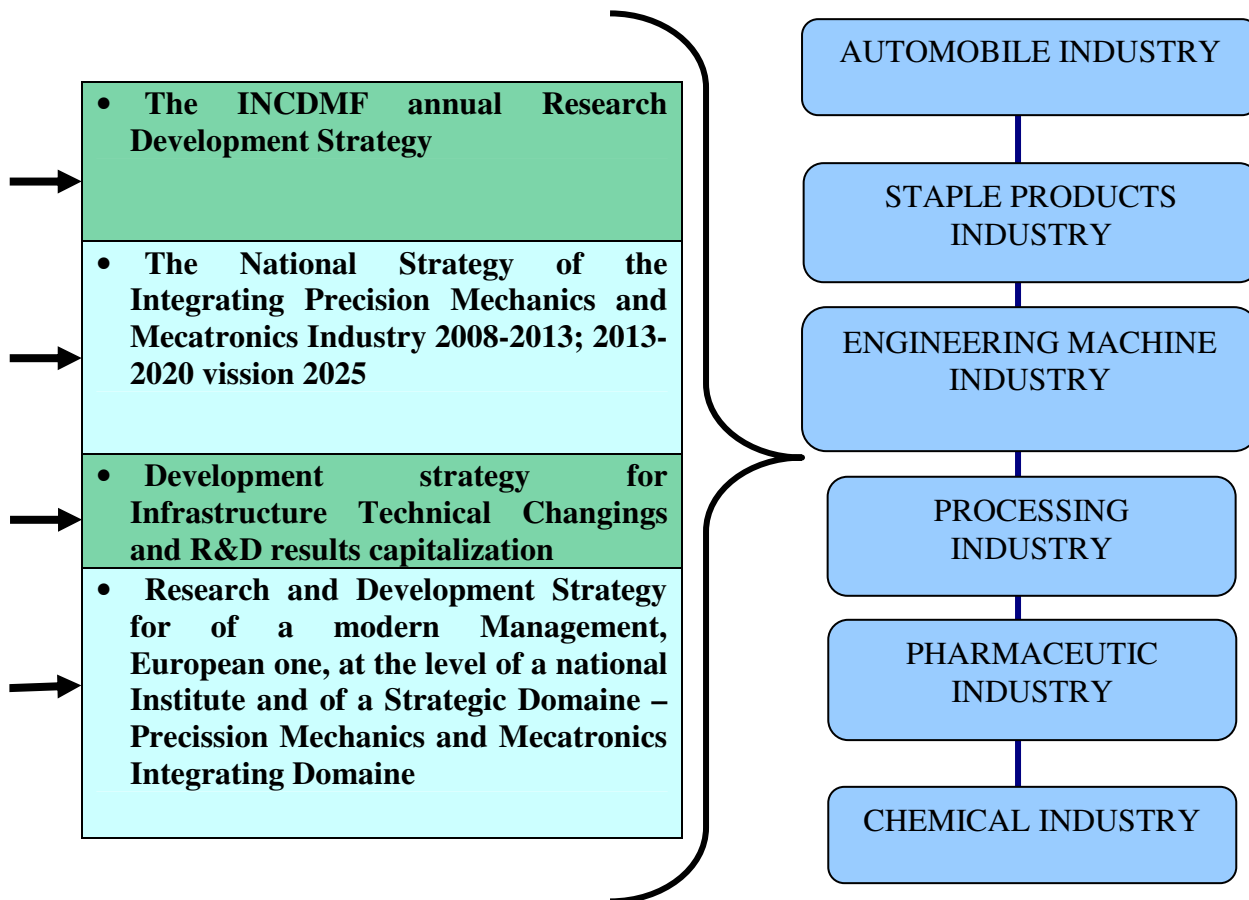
• The INCDMF annual Research Development Strategy

• The National Strategy of the Integrating Precision Mechanics and Mecatronics Industry 2008-2013; 2013-2020 vission 2025

• Development strategy for Infrastructure Technical Changings and R&D results capitalization

• Research and Development Strategy for of a modern Management, European one, at the level of a national Institute and of a Strategic Domaine – Precission Mechanics and Mecatronics Integrating Domaine

AUTOMOBILE INDUSTRY

STAPLE PRODUCTS INDUSTRY

ENGINEERING MACHINE INDUSTRY

PROCESSING INDUSTRY

PHARMACEUTIC INDUSTRY

CHEMICAL INDUSTRY